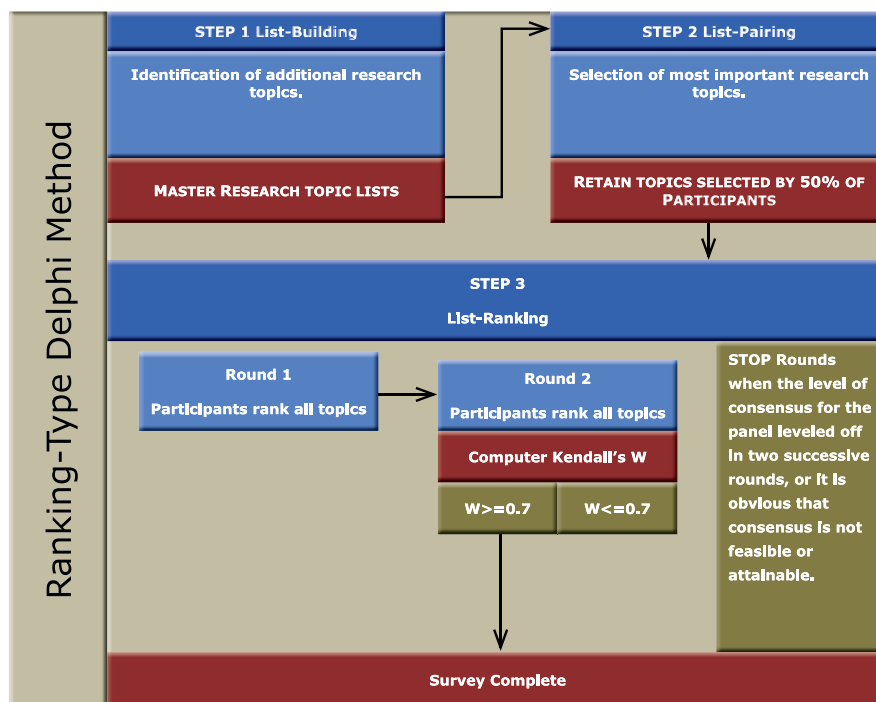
Ranking-Type Delphi Method

STEP 1 List-Building

Identification of additional research topics.

MASTER RESEARCH TOPIC LISTS

STEP 2 List-Pairing

Selection of most important research topics.

RETAIN TOPICS SELECTED BY 50% OF PARTICIPANTS

STEP 3

List-Ranking

Round 1

Participants rank all topics

Round 2

Participants rank all topics

Computer Kendall's W

W>=0.7

W<=0.7

STOP Rounds when the level of consensus for the panel leveled off in two successive rounds, or it is obvious that consensus is not feasible or attainable.

Survey Complete